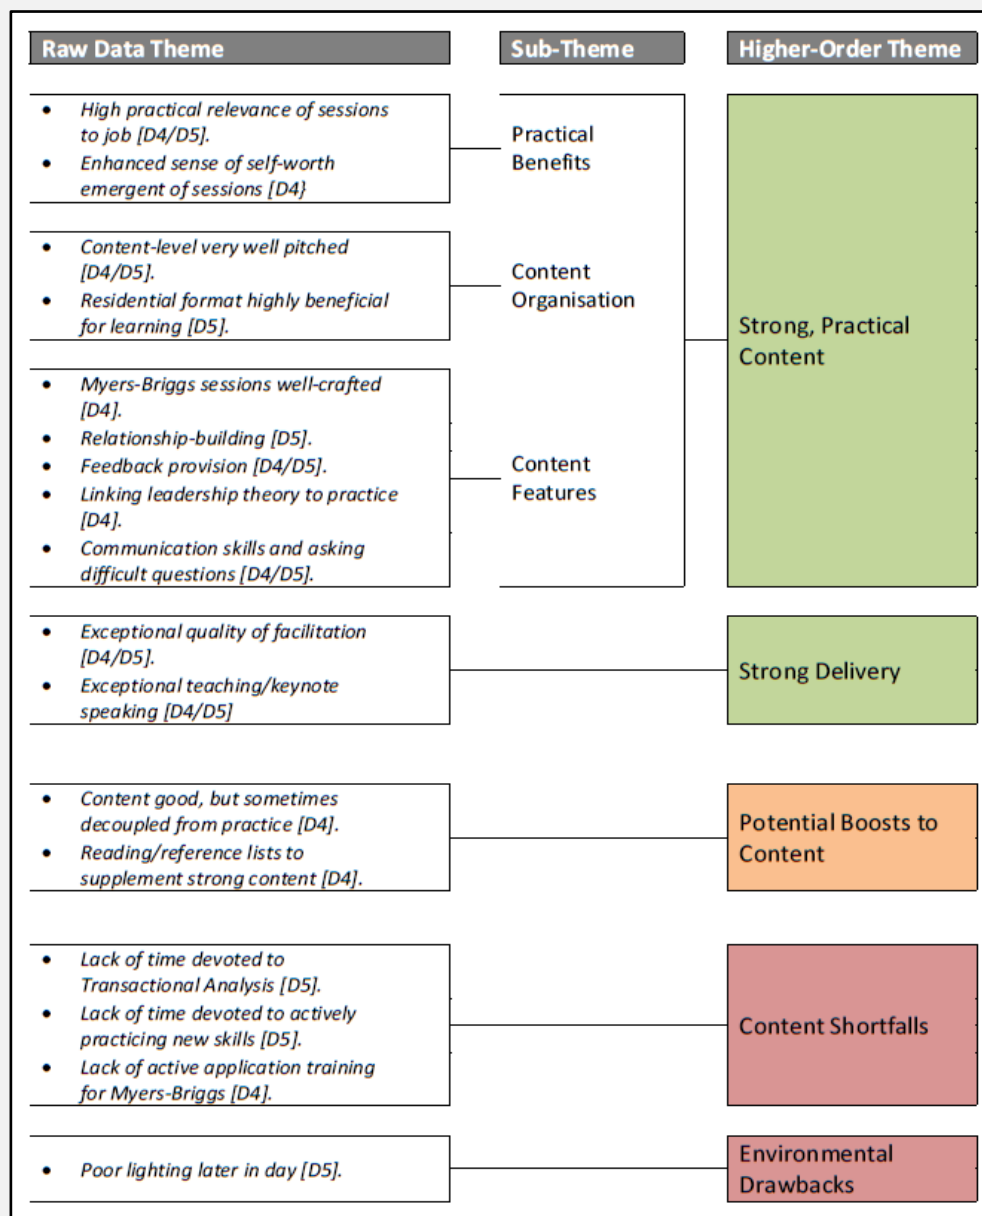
Raw Data Theme

Sub-Theme

Higher-Order Theme

- High practical relevance of sessions to job [D4/D5].
- Enhanced sense of self-worth emergent of sessions [D4}

Practical Benefits

- Content-level very well pitched [D4/D5].
- Residential format highly beneficial for learning [D5].

Content Organisation

- Myers-Briggs sessions well-crafted [D4].
- Relationship-building [D5].
- Feedback provision [D4/D5].
- Linking leadership theory to practice [D4].
- Communication skills and asking difficult questions [D4/D5].

Content Features

Strong, Practical Content

- Exceptional quality of facilitation [D4/D5].
- Exceptional teaching/keynote speaking [D4/D5]

Strong Delivery

- Content good, but sometimes decoupled from practice [D4].
- Reading/reference lists to supplement strong content [D4].

Potential Boosts to Content

- Lack of time devoted to Transactional Analysis [D5].
- Lack of time devoted to actively practicing new skills [D5].
- Lack of active application training for Myers-Briggs [D4].

Content Shortfalls

- Poor lighting later in day [D5].

Environmental Drawbacks